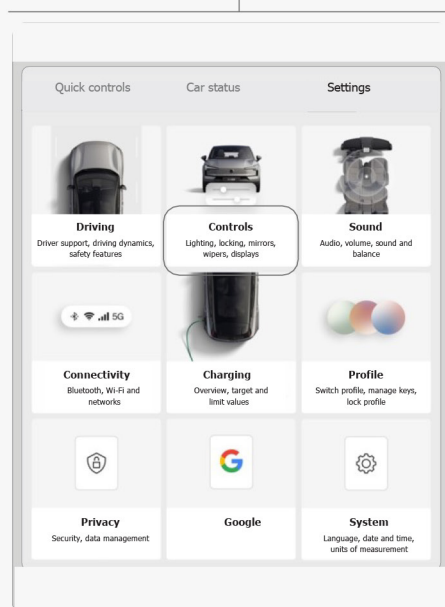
Quick controls | Car status | Settings

Driving
Driver support, driving dynamics, safety features

Controls
Lighting, locking, mirrors, wipers, displays

Sound
Audio, volume, sound and balance

5G

Connectivity
Bluetooth, Wi-Fi and networks

Charging
Overview, target and limit values

Profile
Switch profile, manage keys, lock profile

Privacy
Security, data management

Google

System
Language, date and time, units of measurement